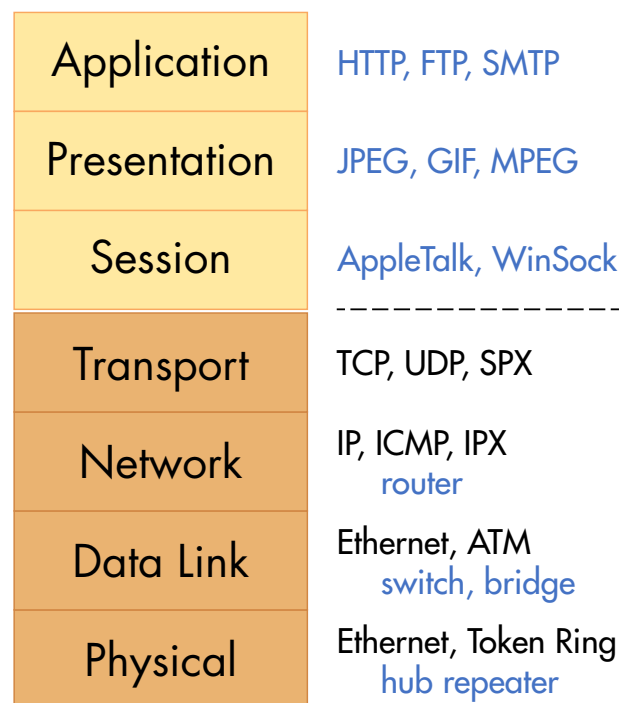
| | |
|---|---|
| Application | HTTP, FTP, SMTP |
| Presentation | JPEG, GIF, MPEG |
| Session | AppleTalk, WinSock |
| Transport | TCP, UDP, SPX |
| Network | IP, ICMP, IPX<br>router |
| Data Link | Ethernet, ATM<br>switch, bridge |
| Physical | Ethernet, Token Ring<br>hub repeater |